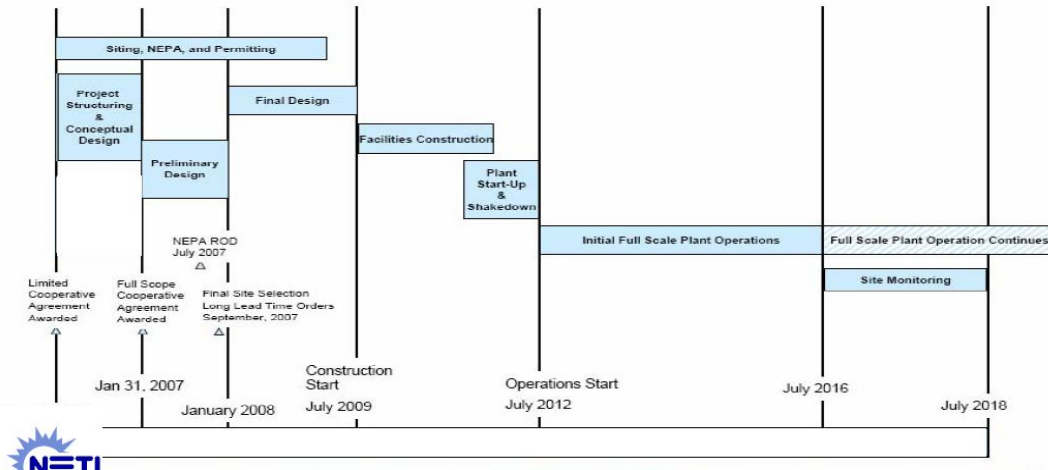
Siting, NEPA, and Permitting

Project Structuring & Conceptual Design

Final Design

Preliminary Design

Facilities Construction

Plant Start-Up & Shakedown

Initial Full Scale Plant Operations

Full Scale Plant Operation Continues

Site Monitoring

NEPA ROD July 2007

Limited Cooperative Agreement Awarded

Full Scope Cooperative Agreement Awarded

Final Site Selection Long Lead Time Orders September, 2007

Jan 31, 2007

January 2008

Construction Start

July 2009

Operations Start

July 2012

July 2016

July 2018

NETL